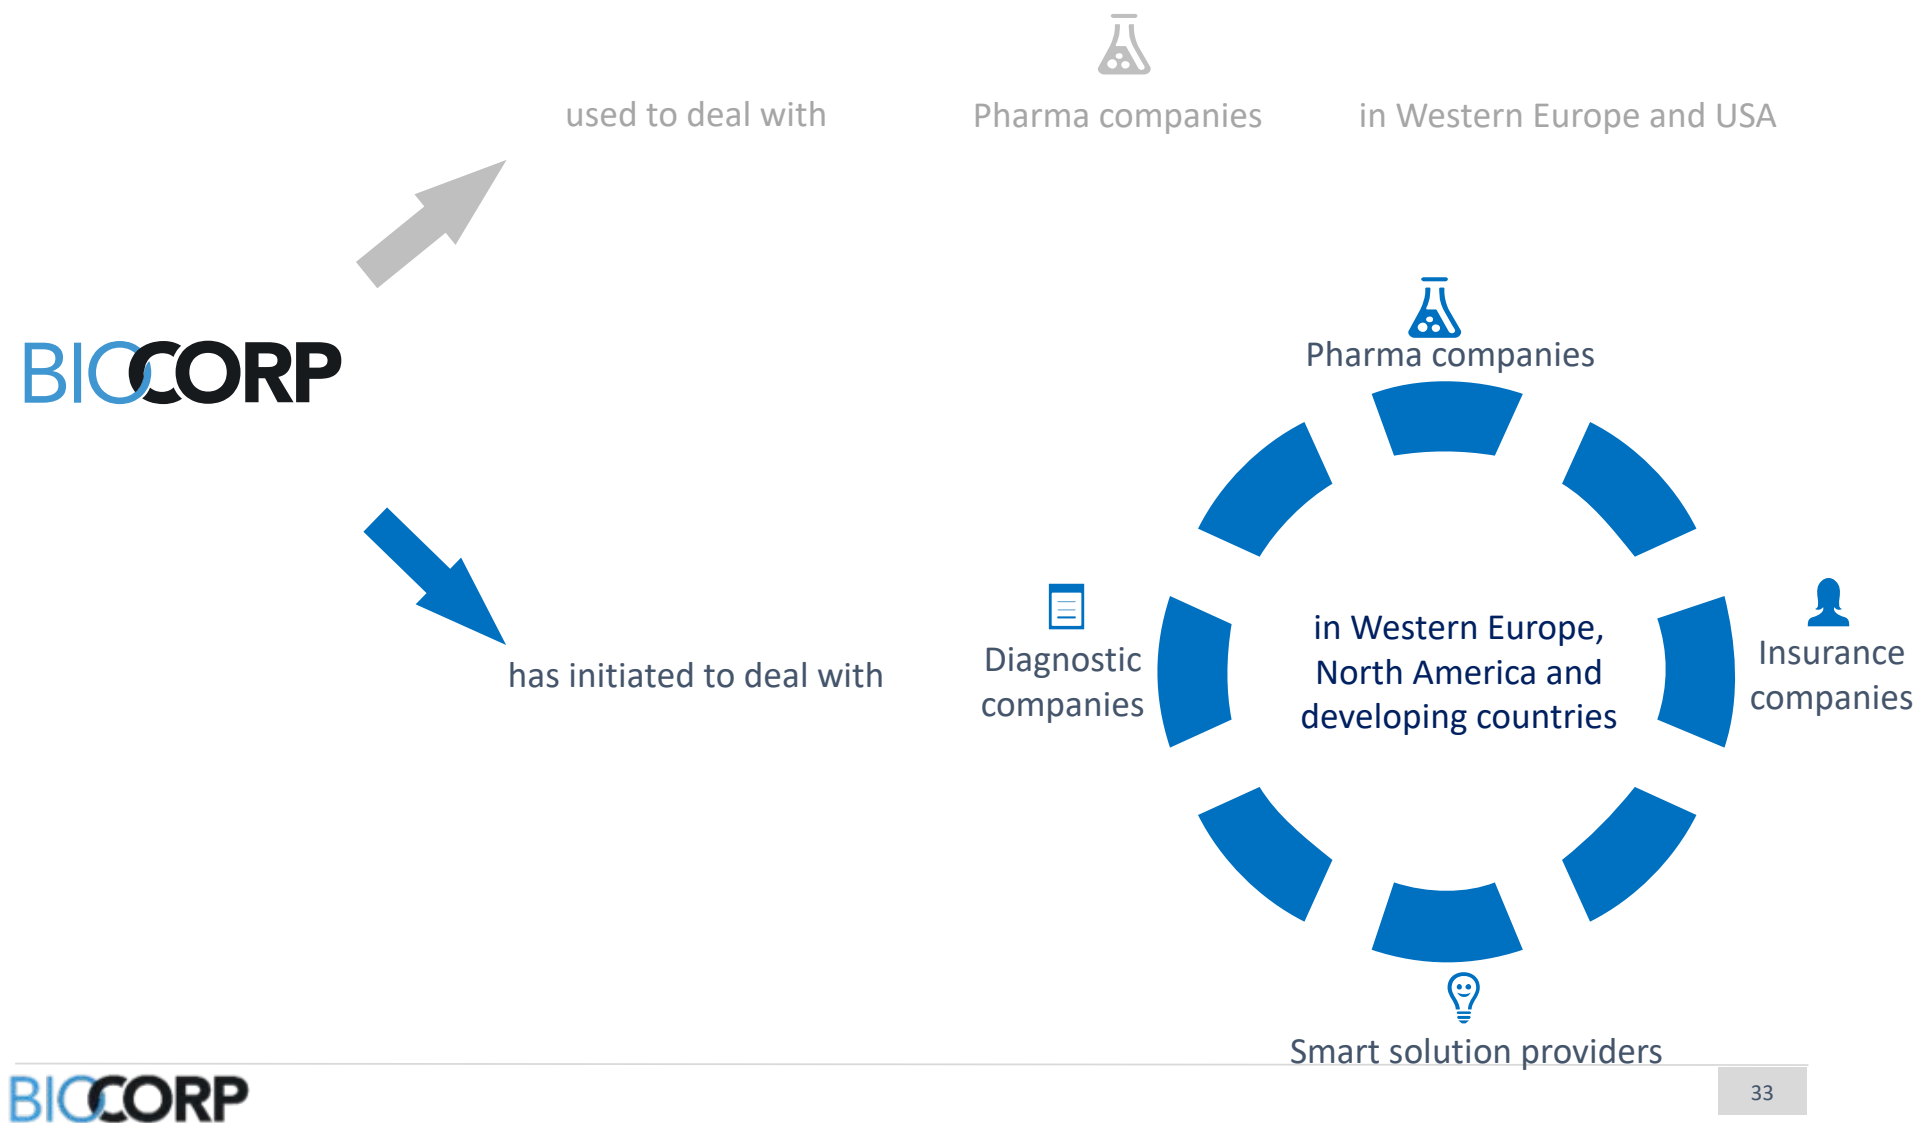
used to deal with

Pharma companies

in Western Europe and USA

BIOCORP

has initiated to deal with

Pharma companies

Diagnostic companies

in Western Europe, North America and developing countries

Insurance companies

Smart solution providers

BIOCORP

33